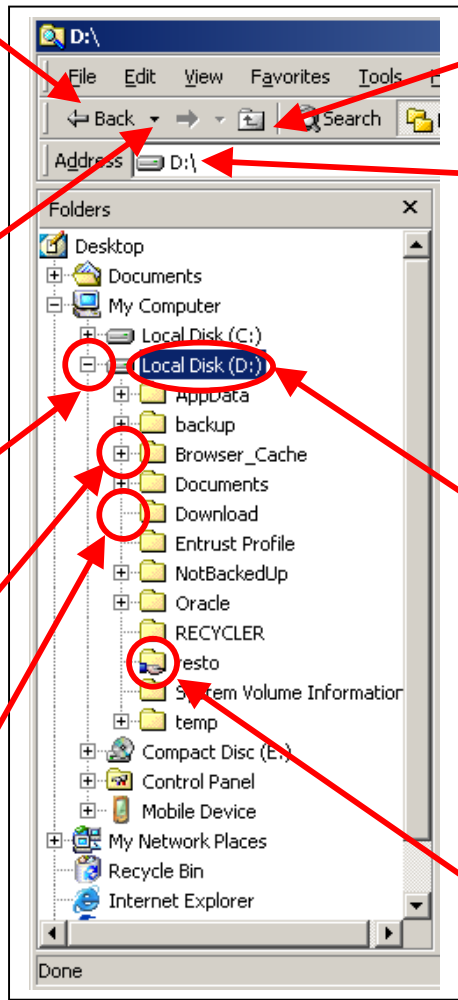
D:\

File Edit View Favorites Tools

Back Search

Address D:\

Folders ×

Desktop
Documents
My Computer
Local Disk (C:)
Local Disk (D:)
AppData
backup
Browser_Cache
Documents
Download
Entrust Profile
NotBackedUp
Oracle
RECYCLER
resto
System Volume Information
temp
Compact Disc (E:)
Control Panel
Mobile Device
My Network Places
Recycle Bin
Internet Explorer

Done